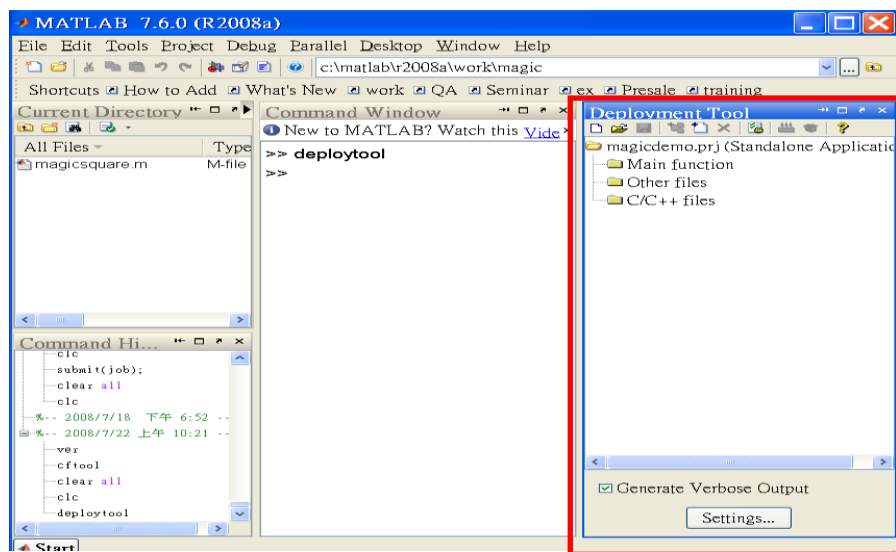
MATLAB 7.6.0 (R2008a)

File Edit Tools Project Debug Parallel Desktop Window Help

c:\matlab\r2008a\work\magic

Shortcuts How to Add What's New work QA Seminar ex Presale training

Current Directory

All Files | Type
magicsquare.m | M-file

Command Window

New to MATLAB? Watch this Vide

>> deploytool
>>

Deployment Tool

magicdemo.prj (Standalone Applicatio
Main function
Other files
C/C++ files

Generate Verbose Output

Settings...

Command Hi...

clc
submit(job);
clear all
clc
%-- 2008/7/18 下午 6:52 --
%-- 2008/7/22 上午 10:21 --
ver
cftool
clear all
clc
deploytool

Start